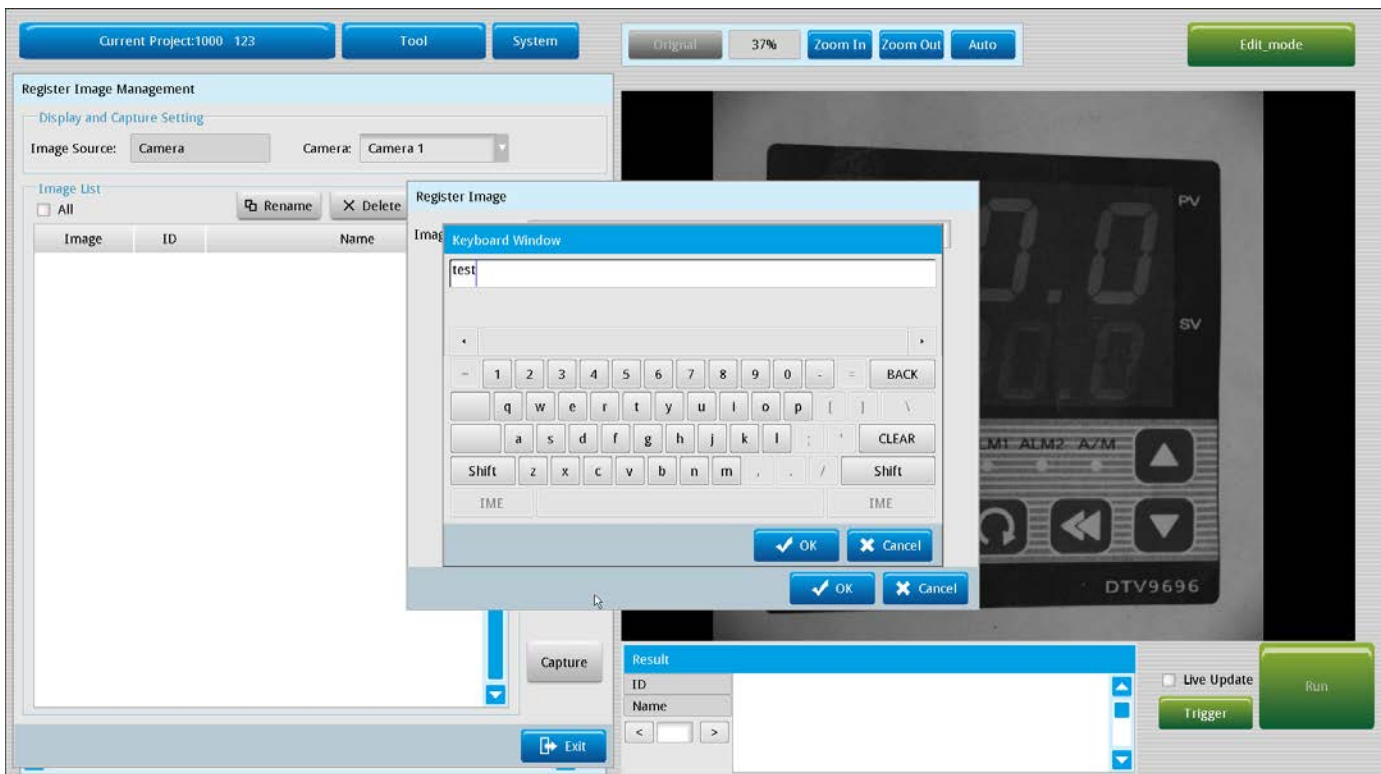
Current Project:1000 123
Tool
System
Orignal
37%
Zoom In
Zoom Out
Auto
Edit_mode

Register Image Management
Display and Capture Setting
Image Source: Camera
Camera: Camera 1
Image List
All
Rename
Delete
Image
ID
Name

Register Image
Imag
Keyboard Window
test
~ 1 2 3 4 5 6 7 8 9 0 - = BACK
q w e r t y u i o p [ ] \
a s d f g h j k l ; ' CLEAR
Shift z x c v b n m , . / Shift
IME
IME
OK
Cancel
OK
Cancel

PV
SV
ALM1 ALM2 A/M
DTV9696

Capture
Exit
Result
ID
Name
<
>
Live Update
Trigger
Run